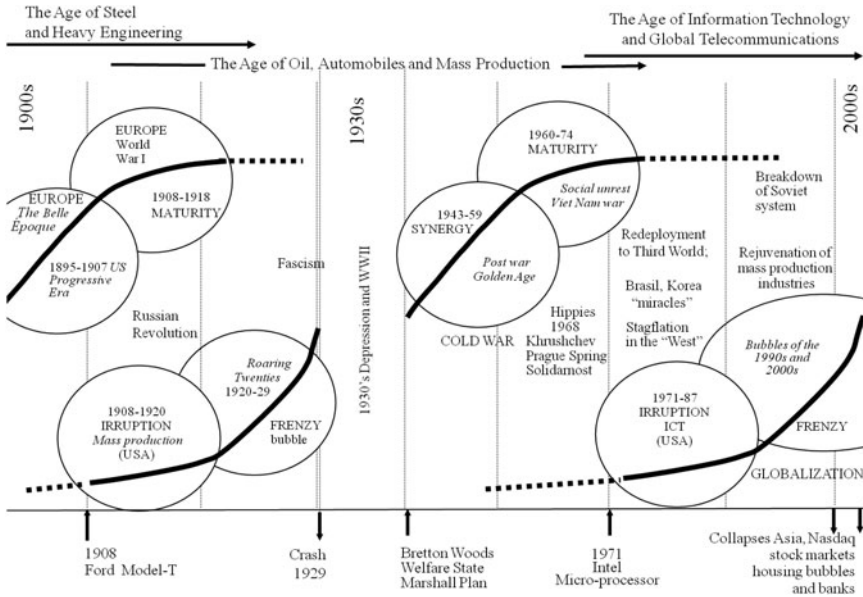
The Age of Steel and Heavy Engineering

The Age of Information Technology and Global Telecommunications

The Age of Oil, Automobiles and Mass Production

1900s

1930s

2000s

EUROPE World War I

1908-1918 MATURITY

EUROPE *The Belle Époque*

1895-1907 US *Progressive Era*

Fascism

Russian Revolution

1930's Depression and WWII

*Roaring Twenties* 1920-29

FRENZY bubble

1908-1920 IRRUPTION *Mass production* (USA)

1960-74 MATURITY

*Social unrest Viet Nam war*

1943-59 SYNERGY

*Post war Golden Age*

COLD WAR

Hippies 1968 Khrushchev Prague Spring Solidarnost

Breakdown of Soviet system

Redeployment to Third World;

Brasil, Korea "miracles"

Stagflation in the "West"

Rejuvenation of mass production industries

*Bubbles of the 1990s and 2000s*

1971-87 IRRUPTION ICT (USA)

FRENZY

GLOBALIZATION

1908 Ford Model-T

Crash 1929

Bretton Woods Welfare State Marshall Plan

1971 Intel Micro-processor

Collapses Asia, Nasdaq stock markets housing bubbles and banks